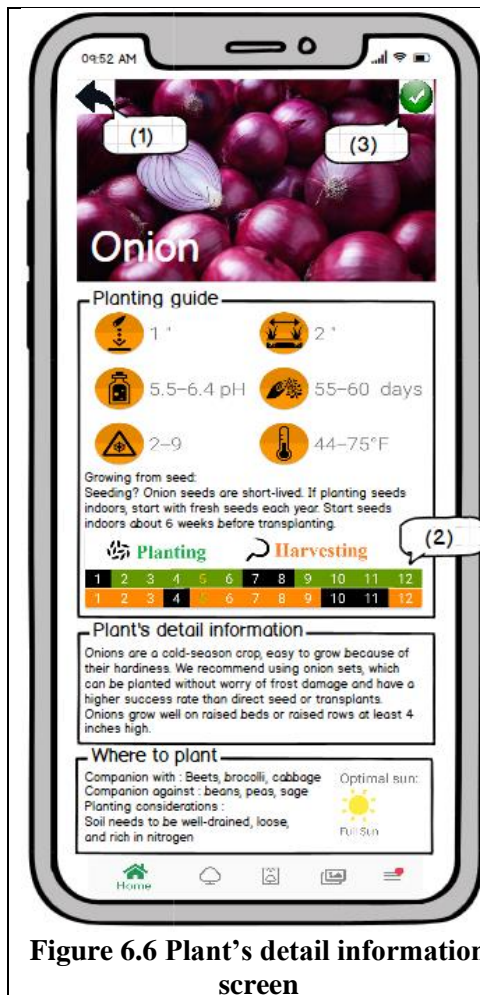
09:52 AM

(1)

(3)

Onion

Planting guide

1 "

2 "

5.5-6.4 pH

55-60 days

2-9

44-75°F

Growing from seed:
Seeding? Onion seeds are short-lived. If planting seeds indoors, start with fresh seeds each year. Start seeds indoors about 6 weeks before transplanting.

Planting

Harvesting

(2)

| 1 | 2 | 3 | 4 | 5 | 6 | 7 | 8 | 9 | 10 | 11 | 12 |
|---|---|---|---|---|---|---|---|---|---|---|---|
| 1 | 2 | 3 | 4 | 5 | 6 | 7 | 8 | 9 | 10 | 11 | 12 |

Plant's detail information

Onions are a cold-season crop, easy to grow because of their hardiness. We recommend using onion sets, which can be planted without worry of frost damage and have a higher success rate than direct seed or transplants. Onions grow well on raised beds or raised rows at least 4 inches high.

Where to plant

Companion with : Beets, brocolli, cabbage
Companion against : beans, peas, sage
Planting considerations :
Soil needs to be well-drained, loose, and rich in nitrogen

Optimal sun:

Full Sun

Home

Figure 6.6 Plant's detail information screen